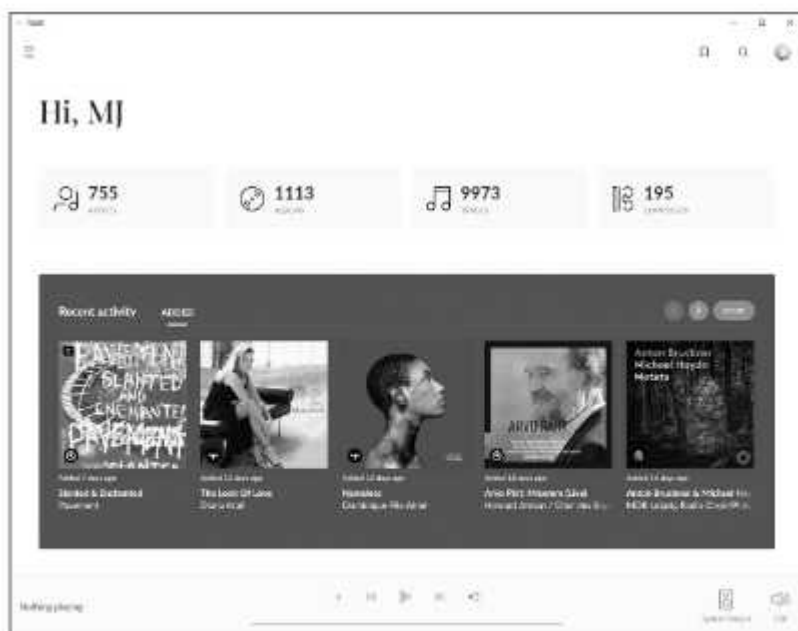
Hi, MJ

755
ARTISTS

1113
ALBUMS

9973
TRACKS

195
COMPOSERS

Recent activity ADDED

MORE

SLANTED AND ENCHANTED PAVEMENT

ARVO PÄRT

Anton Bruckner Michael Haydn Motets

Added 2 days ago
Slanted & Enchanted
Pavement

Added 12 days ago
The Look Of Love
Diana Krall

Added 12 days ago
Nameless
Dominique Fils-Aimé

Added 12 days ago
Arvo Pärt: Missa Syllabica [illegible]
Howard Arman / Chor des Br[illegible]

Added 13 days ago
Anton Bruckner & Michael Ha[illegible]
MDR Leipzig Radio Choir/Ri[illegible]

Nothing playing

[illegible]